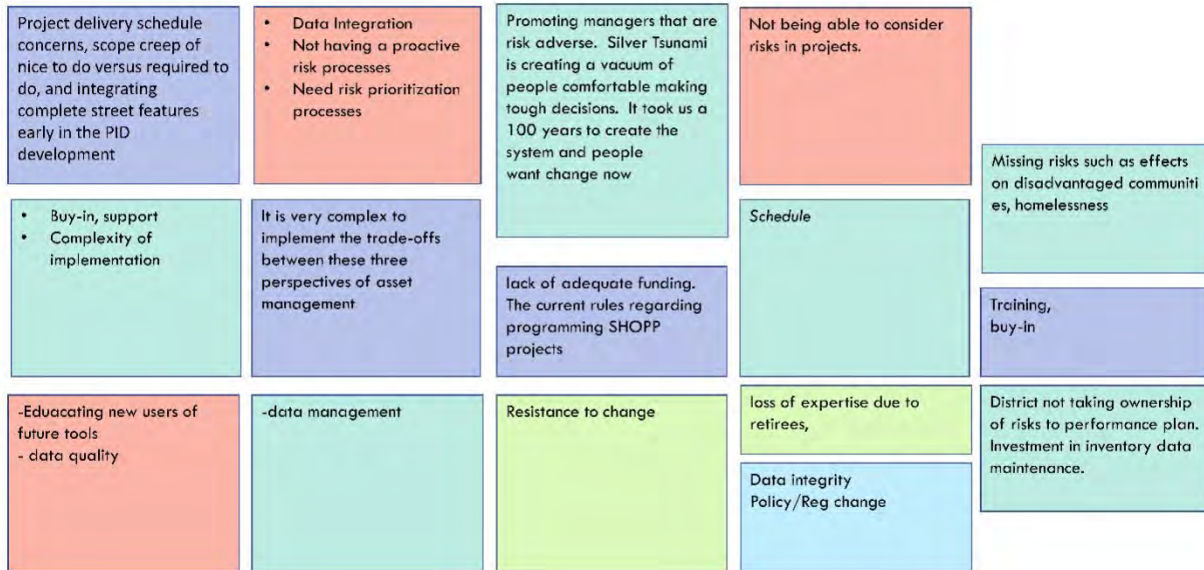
Project delivery schedule concerns, scope creep of nice to do versus required to do, and integrating complete street features early in the PID development

- Data Integration
- Not having a proactive risk processes
- Need risk prioritization processes

Promoting managers that are risk adverse. Silver Tsunami is creating a vacuum of people comfortable making tough decisions. It took us a 100 years to create the system and people want change now

Not being able to consider risks in projects.

Missing risks such as effects on disadvantaged communiti es, homelessness

- Buy-in, support
- Complexity of implementation

It is very complex to implement the trade-offs between these three perspectives of asset management

lack of adequate funding. The current rules regarding programming SHOPP projects

Schedule

Training, buy-in

-Educating new users of future tools
- data quality

-data management

Resistance to change

loss of expertise due to retirees,

Data integrity
Policy/Reg change

District not taking ownership of risks to performance plan. Investment in inventory data maintenance.